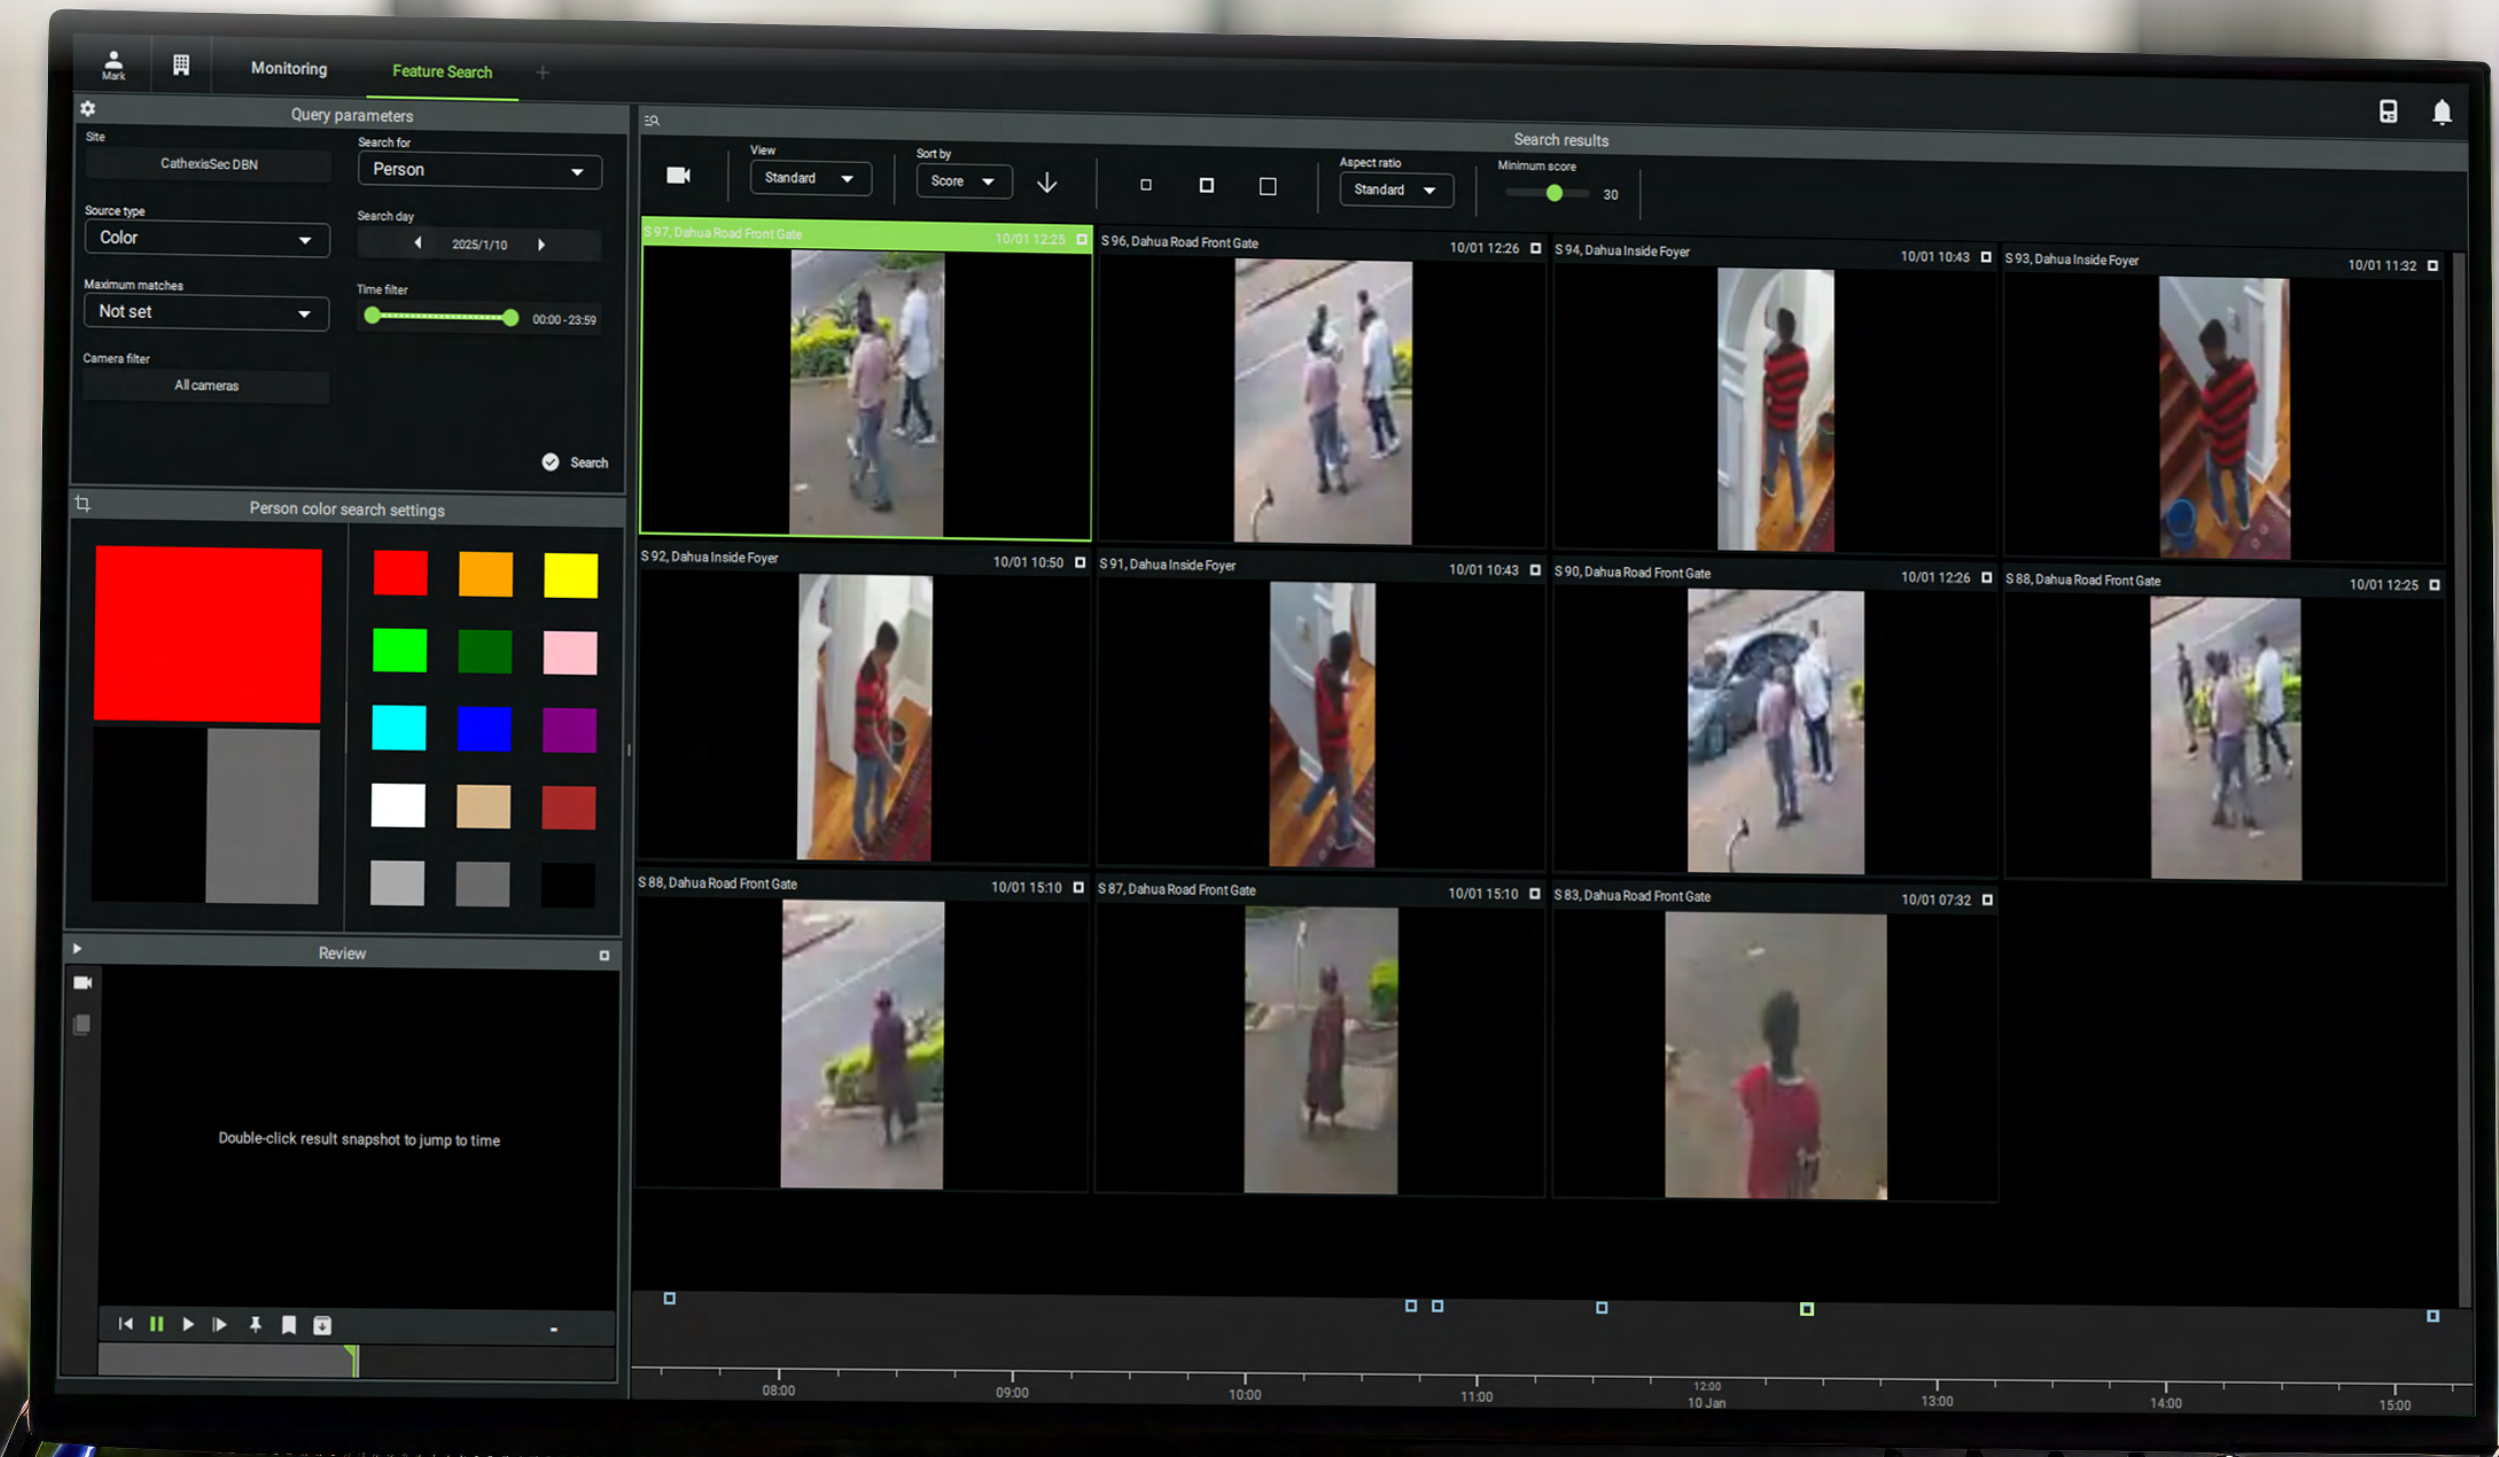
Mark

Monitoring

Feature Search

+

Query parameters

Site

CathexisSec DBN

Search for

Person

Source type

Color

Search day

2025/1/10

Maximum matches

Not set

Time filter

00:00 - 23:59

Camera filter

All cameras

Search

Person color search settings

Review

Double-click result snapshot to jump to time

Search results

View

Standard

Sort by

Score

Aspect ratio

Standard

Minimum score

30

S 97, Dahua Road Front Gate 10/01 12:25

S 96, Dahua Road Front Gate 10/01 12:26

S 94, Dahua Inside Foyer 10/01 10:43

S 93, Dahua Inside Foyer 10/01 11:32

S 92, Dahua Inside Foyer 10/01 10:50

S 91, Dahua Inside Foyer 10/01 10:43

S 90, Dahua Road Front Gate 10/01 12:26

S 88, Dahua Road Front Gate 10/01 12:25

S 88, Dahua Road Front Gate 10/01 15:10

S 87, Dahua Road Front Gate 10/01 15:10

S 83, Dahua Road Front Gate 10/01 07:32

08:00

09:00

10:00

11:00

12:00
10 Jan

13:00

14:00

15:00